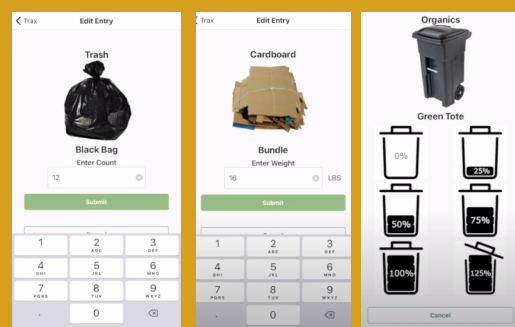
< Trax
Edit Entry

Trash

Black Bag
Enter Count
12

Submit

| 1 | 2 ABC | 3 DEF |
|---|---|---|
| 4 GHI | 5 JKL | 6 MNO |
| 7 PQRS | 8 TUV | 9 WXYZ |
| . | 0 | ⌫ |

< Trax
Edit Entry

Cardboard

Bundle
Enter Weight
16
LBS

Submit

| 1 | 2 ABC | 3 DEF |
|---|---|---|
| 4 GHI | 5 JKL | 6 MNO |
| 7 PQRS | 8 TUV | 9 WXYZ |
| . | 0 | ⌫ |

Organics

Green Tote

0%
25%
50%
75%
100%
125%

Cancel